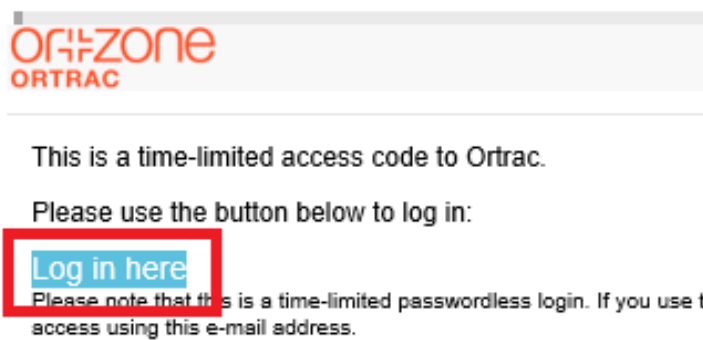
ORTZONE
ORTRAC

This is a time-limited access code to Ortrac.

Please use the button below to log in:

Log in here

Please note that this is a time-limited passwordless login. If you use t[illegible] access using this e-mail address.